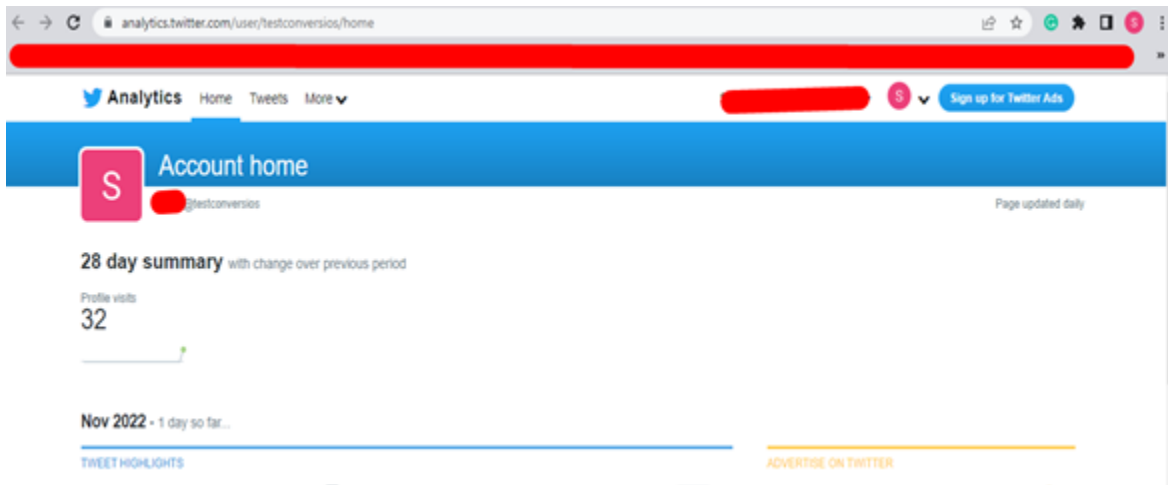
analytics.twitter.com/user/testconversios/home

Analytics Home Tweets More

S

Sign up for Twitter Ads

S

Account home

@testconversios

Page updated daily

28 day summary with change over previous period

Profile visits
32

Nov 2022 - 1 day so far...

TWEET HIGHLIGHTS

ADVERTISE ON TWITTER